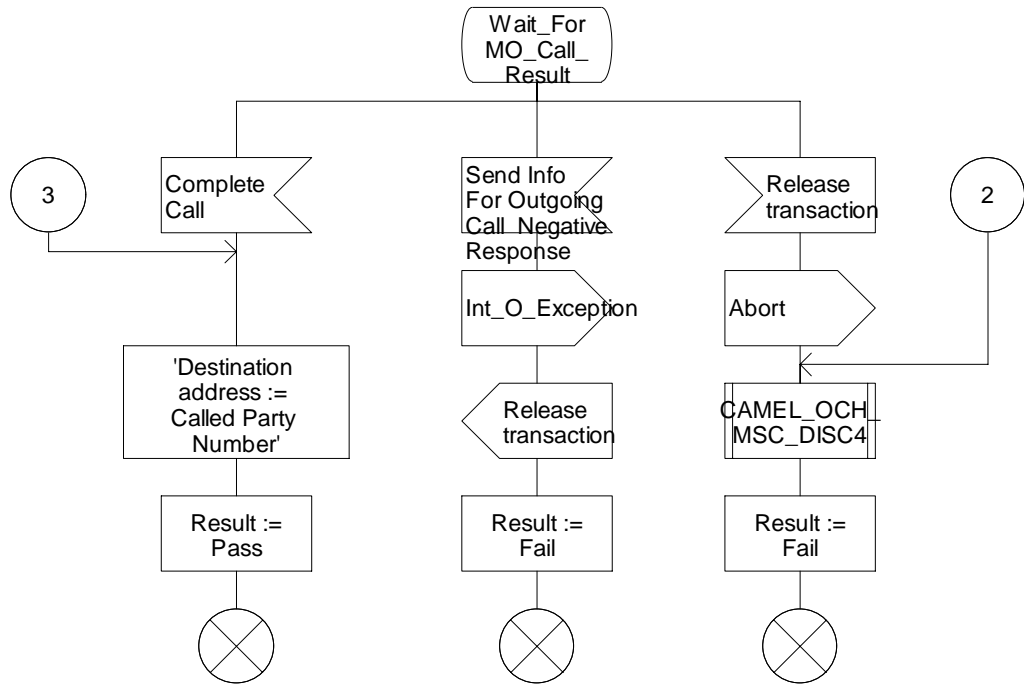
Wait_For MO_Call_ Result

3

Complete Call

Send Info For Outgoing Call Negative Response

Release transaction

2

Int_O_Exception

Abort

'Destination address := Called Party Number'

Release transaction

CAMEL_OCH_ MSC_DISC4

Result := Pass

Result := Fail

Result := Fail